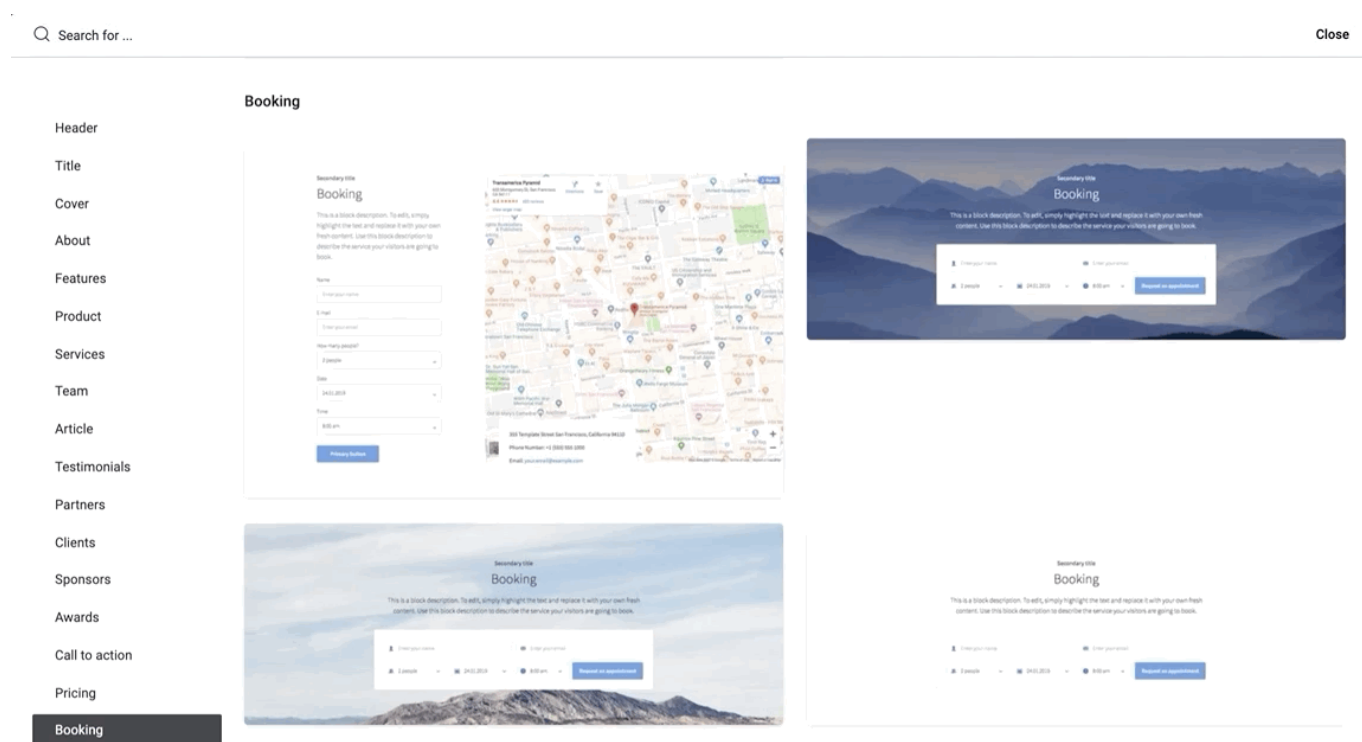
Search for ...

Close

Header
Title
Cover
About
Features
Product
Services
Team
Article
Testimonials
Partners
Clients
Sponsors
Awards
Call to action
Pricing
Booking

Booking

Secondary title
Booking
This is a block description. To edit, simply highlight the text and replace it with your own fresh content. Use this block description to describe the service your visitors are going to book.

Name
Enter your name
E-mail
Enter your email
How many people?
2 people
Date
24.01.2019
Time
8:00 am
Primary button

Transamerica Pyramid

300 Template Street San Francisco, California 94110
Phone Number: +1 (000) 500 2000
Email: youremail@example.com

Secondary title
Booking
This is a block description. To edit, simply highlight the text and replace it with your own fresh content. Use this block description to describe the service your visitors are going to book.
Enter your name
Enter your email
2 people
24.01.2019
8:00 am
Request an appointment

Secondary title
Booking
This is a block description. To edit, simply highlight the text and replace it with your own fresh content. Use this block description to describe the service your visitors are going to book.
Enter your name
Enter your email
2 people
24.01.2019
8:00 am
Request an appointment

Secondary title
Booking
This is a block description. To edit, simply highlight the text and replace it with your own fresh content. Use this block description to describe the service your visitors are going to book.
Enter your name
Enter your email
2 people
24.01.2019
8:00 am
Request an appointment